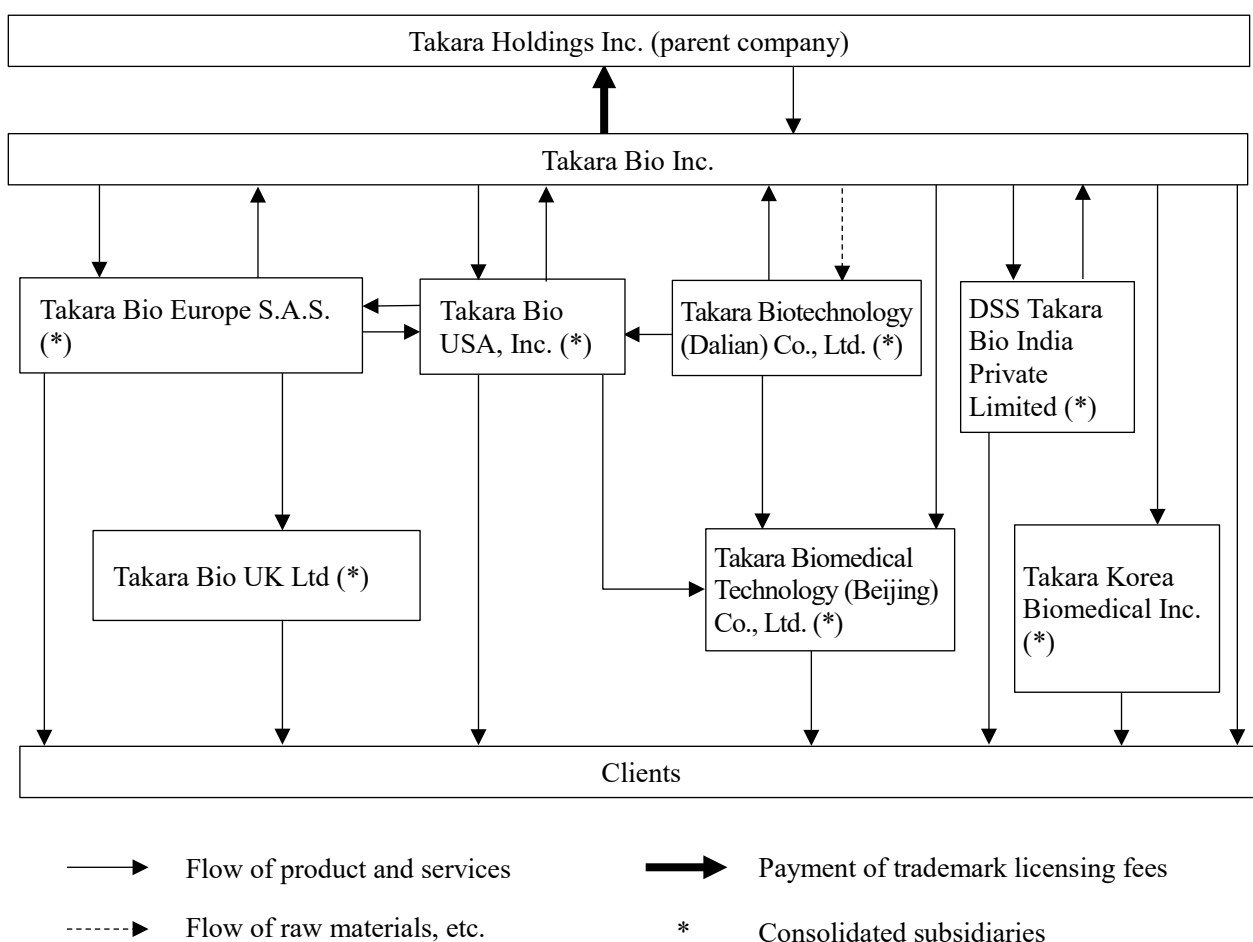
Takara Holdings Inc. (parent company)

Takara Bio Inc.

Takara Bio Europe S.A.S. (*)

Takara Bio USA, Inc. (*)

Takara Biotechnology (Dalian) Co., Ltd. (*)

DSS Takara Bio India Private Limited (*)

Takara Bio UK Ltd (*)

Takara Biomedical Technology (Beijing) Co., Ltd. (*)

Takara Korea Biomedical Inc. (*)

Clients

Flow of product and services

Payment of trademark licensing fees

Flow of raw materials, etc.

* Consolidated subsidiaries